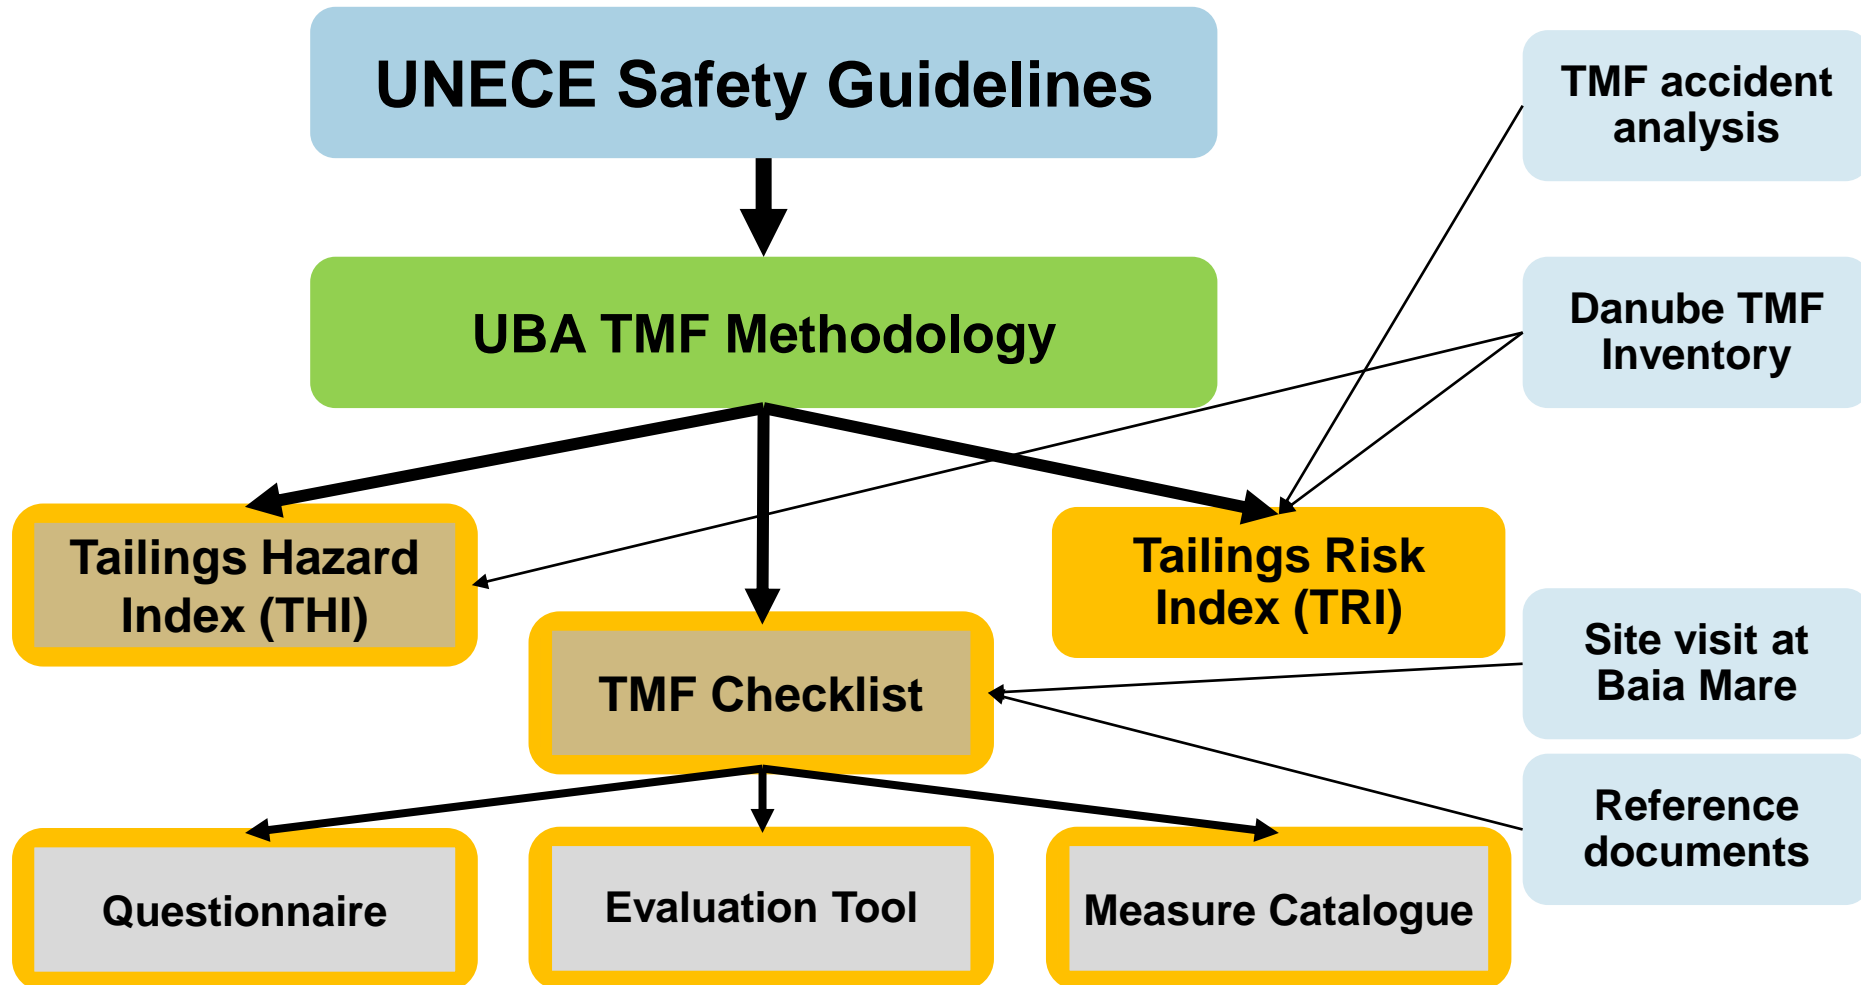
UNECE Safety Guidelines

TMF accident analysis

UBA TMF Methodology

Danube TMF Inventory

Tailings Hazard Index (THI)

Tailings Risk Index (TRI)

TMF Checklist

Site visit at Baia Mare

Reference documents

Questionnaire

Evaluation Tool

Measure Catalogue